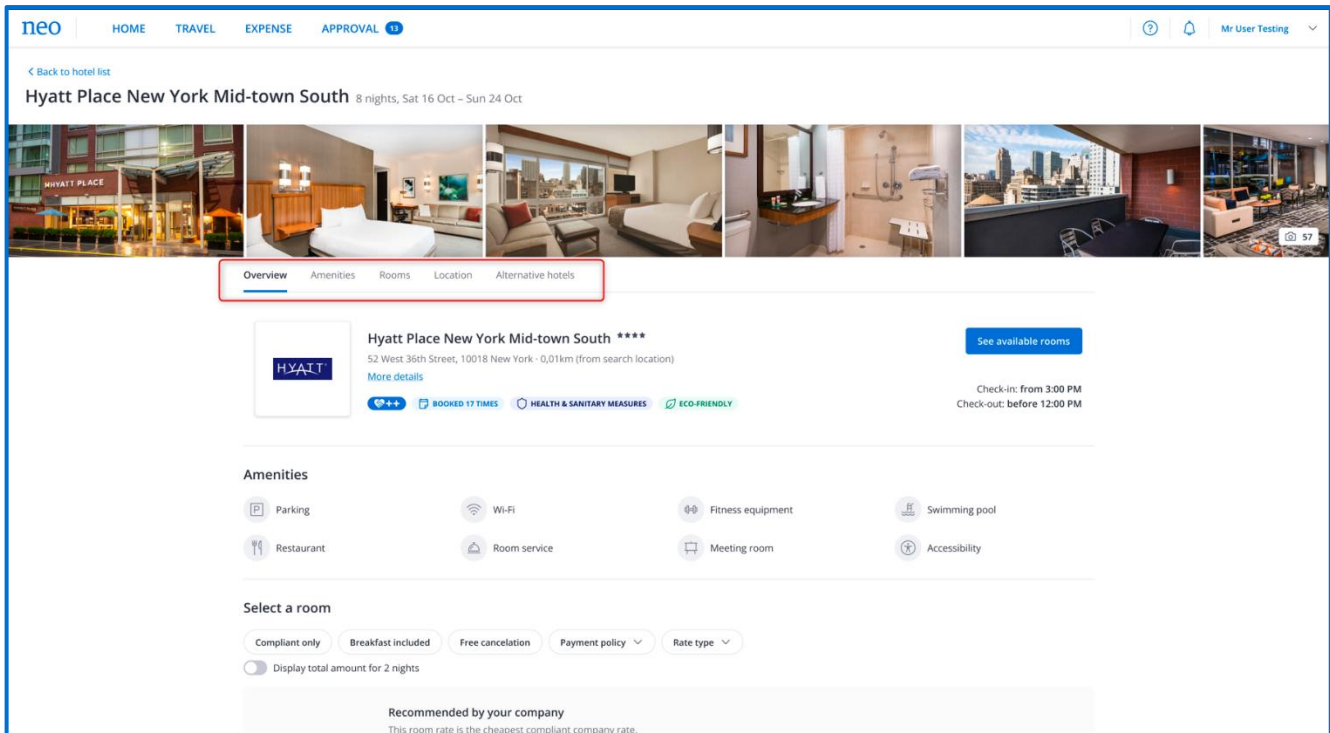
neo HOME TRAVEL EXPENSE APPROVAL 13

Mr User Testing

< Back to hotel list

Hyatt Place New York Mid-town South 8 nights, Sat 16 Oct – Sun 24 Oct

HYATT PLACE

57

Overview Amenities Rooms Location Alternative hotels

HYATT

Hyatt Place New York Mid-town South ****

52 West 36th Street, 10018 New York · 0,01km (from search location)

More details

++ BOOKED 17 TIMES HEALTH & SANITARY MEASURES ECO-FRIENDLY

See available rooms

Check-in: from 3:00 PM
Check-out: before 12:00 PM

Amenities

Parking Wi-Fi Fitness equipment Swimming pool

Restaurant Room service Meeting room Accessibility

Select a room

Compliant only Breakfast included Free cancelation Payment policy Rate type

Display total amount for 2 nights

Recommended by your company

This room rate is the cheapest compliant company rate.